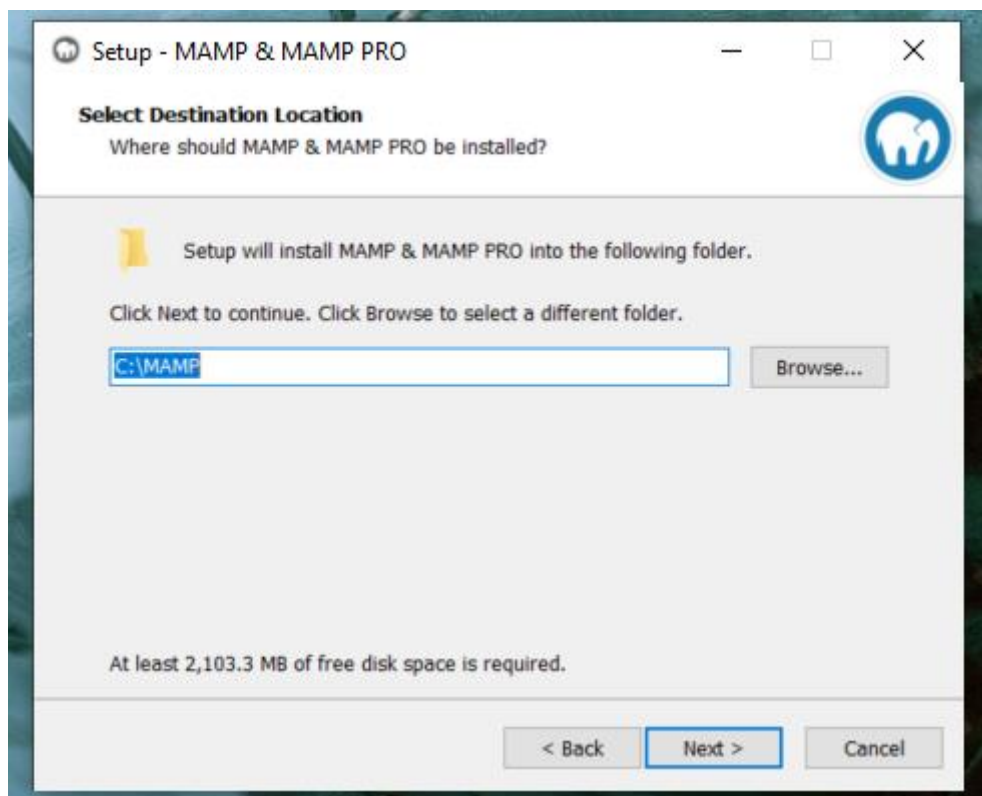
Setup - MAMP & MAMP PRO

Select Destination Location
Where should MAMP & MAMP PRO be installed?

Setup will install MAMP & MAMP PRO into the following folder.

Click Next to continue. Click Browse to select a different folder.

C:\MAMP

Browse...

At least 2,103.3 MB of free disk space is required.

< Back

Next >

Cancel